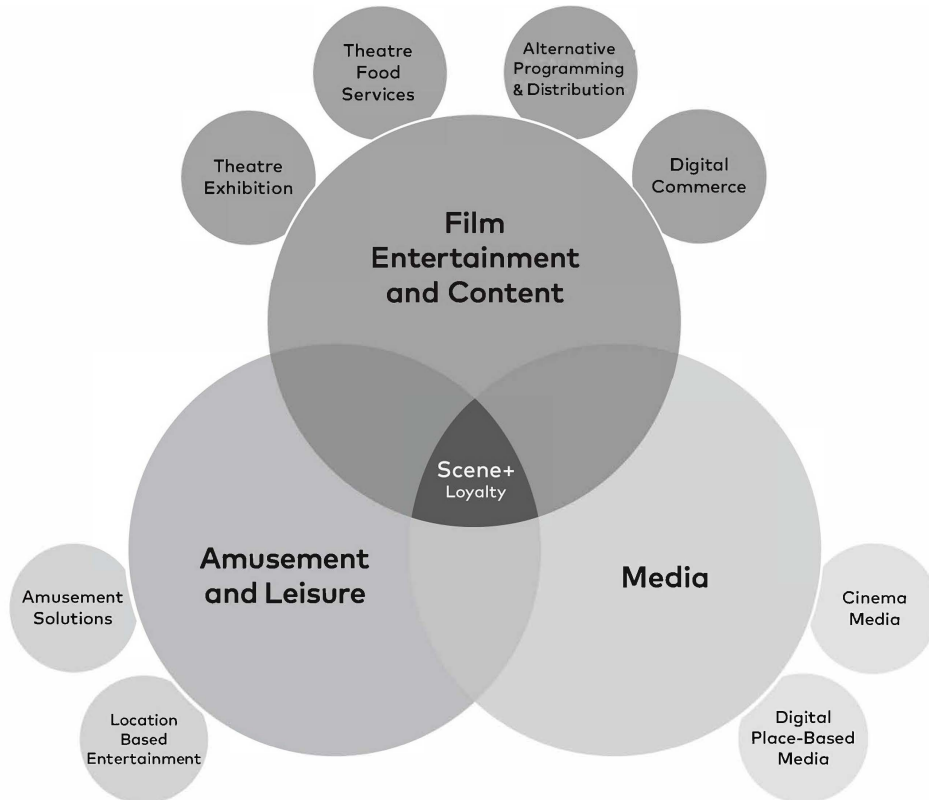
Theatre Food Services

Alternative Programming & Distribution

Theatre Exhibition

Digital Commerce

Film Entertainment and Content

Scene+ Loyalty

Amusement and Leisure

Media

Amusement Solutions

Cinema Media

Location Based Entertainment

Digital Place-Based Media